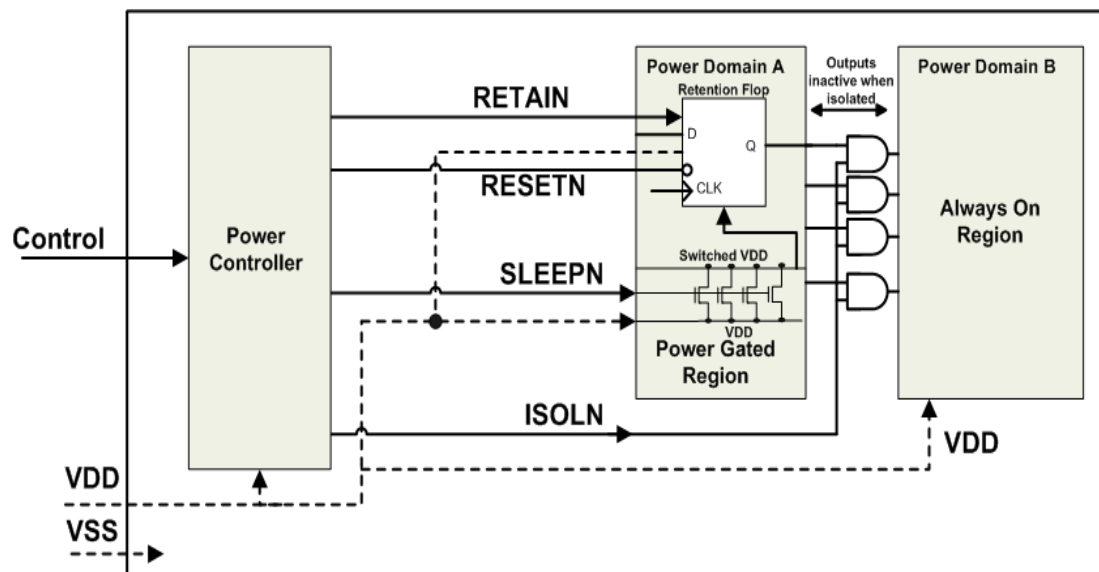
Power Domain A

Outputs inactive when isolated

Power Domain B

RETAIN

Retention Flop

D

Q

RESETN

CLK

Control

Power Controller

Always On Region

Switched VDD

SLEEPN

VDD

Power Gated Region

ISOLN

VDD

VDD

VSS